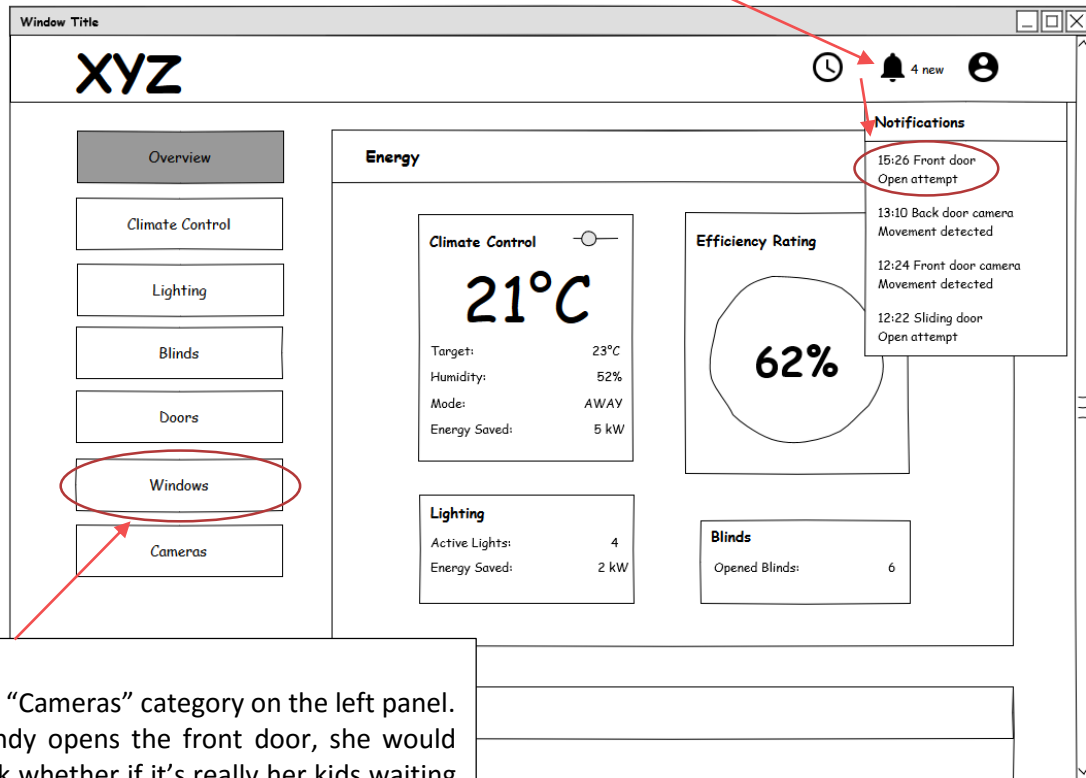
Window Title

XYZ

4 new

Notifications

15:26 Front door
Open attempt

13:10 Back door camera
Movement detected

12:24 Front door camera
Movement detected

12:22 Sliding door
Open attempt

Overview

Climate Control

Lighting

Blinds

Doors

Windows

Cameras

Energy

Climate Control

21°C

| Target: | 23°C |
|---|---|
| Humidity: | 52% |
| Mode: | AWAY |
| Energy Saved: | 5 kW |

Efficiency Rating

62%

Lighting

| Active Lights: | 4 |
|---|---|
| Energy Saved: | 2 kW |

Blinds

| Opened Blinds: | 6 |
|---|---|

"Cameras" category on the left panel. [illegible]ndy opens the front door, she would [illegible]k whether if it's really her kids waiting